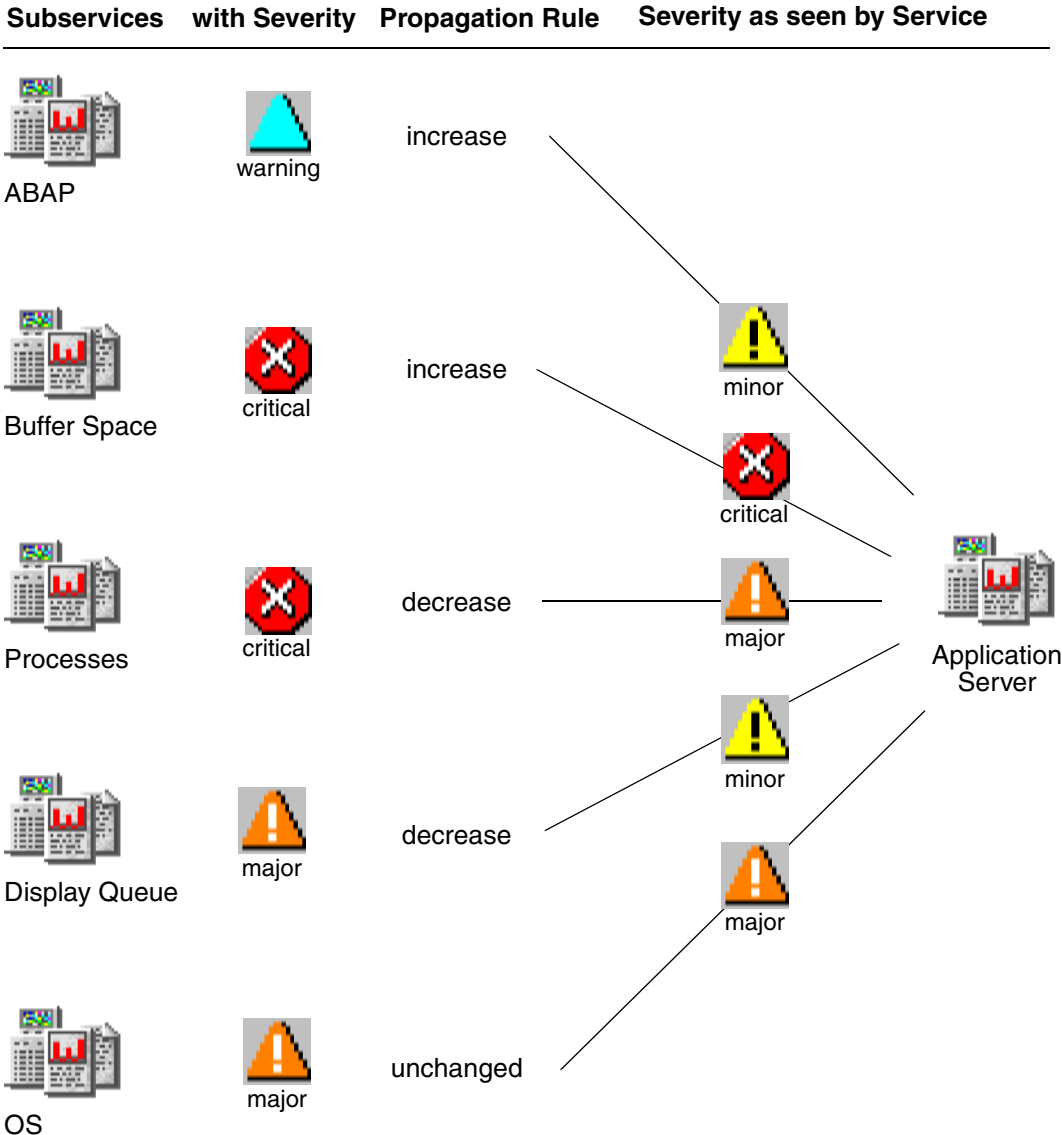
| Subservices | with Severity | Propagation Rule | Severity as seen by Service |
|---|---|---|---|
| ABAP | warning | increase | minor |
| Buffer Space | critical | increase | critical |
| Processes | critical | decrease | major |
| Display Queue | major | decrease | minor |
| OS | major | unchanged | major |

Application Server